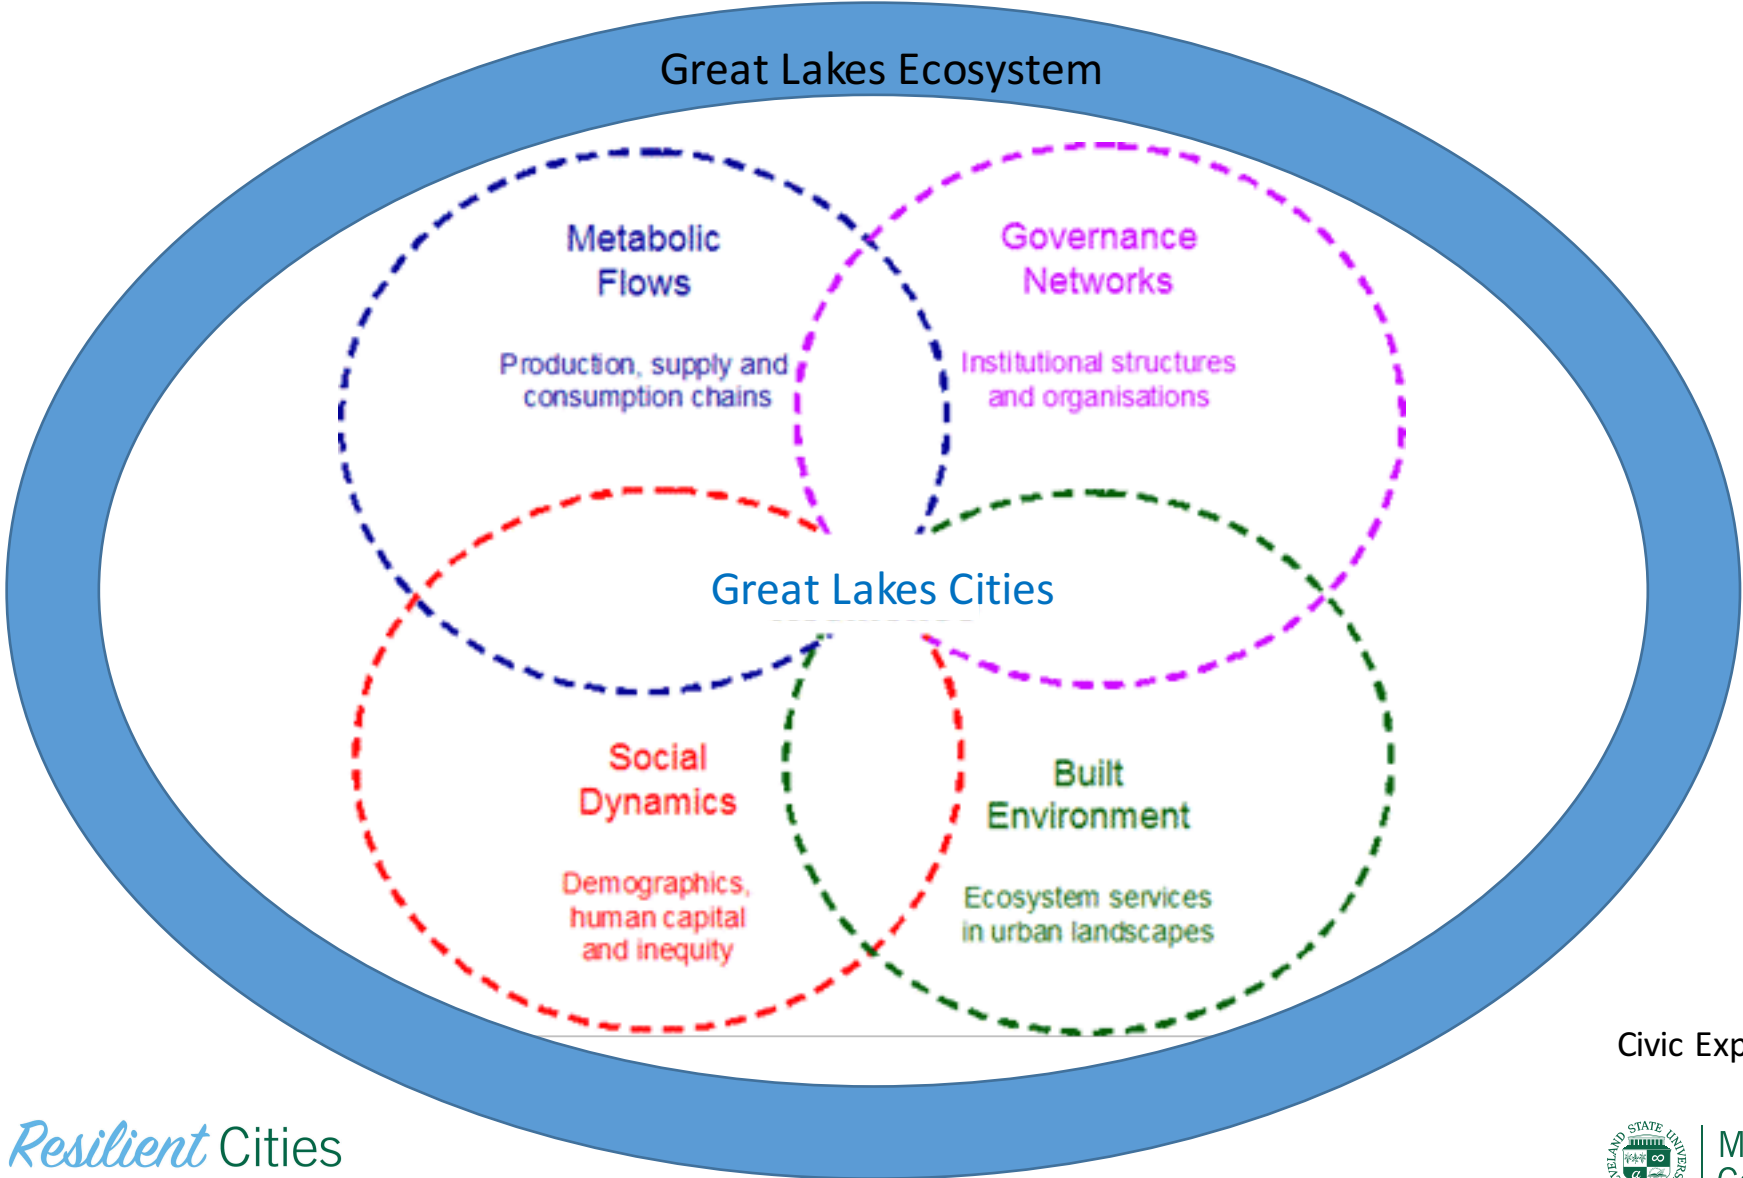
Great Lakes Ecosystem

Metabolic Flows

Production, supply and consumption chains

Governance Networks

Institutional structures and organisations

Great Lakes Cities

Social Dynamics

Demographics, human capital and inequity

Built Environment

Ecosystem services in urban landscapes

Civic Exp

Resilient Cities

STATE UNIVERS

M
C